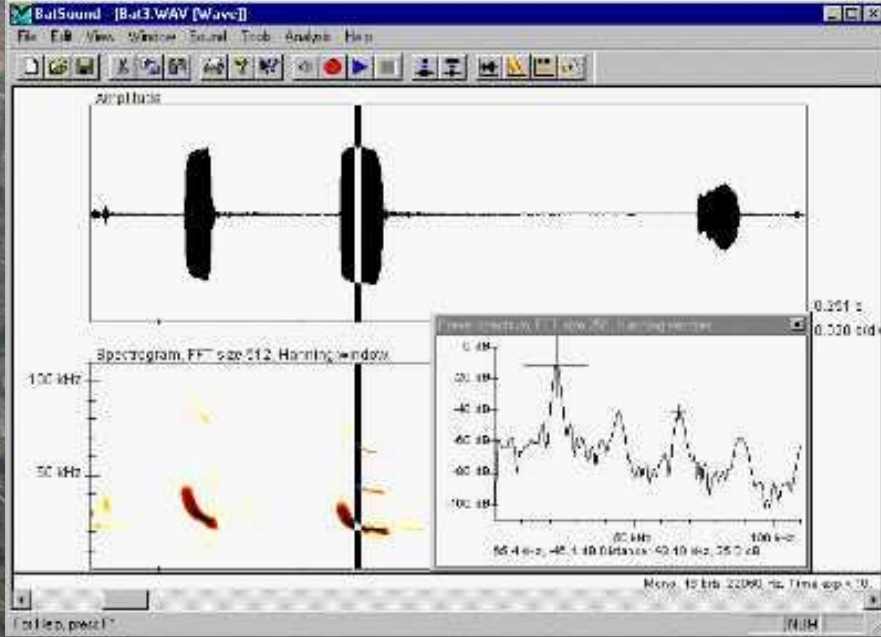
BatSound - [Bat3.WAV [Wave]]

File Edit View Window Sound Tools Analysis Help

Amplitude

0.251 s
0.000 c/d

Spectrogram, FFT size 512, Hanning window

100 kHz
50 kHz

Power spectrum, FFT size 256, Hanning window

0 dB
-20 dB
-40 dB
-60 dB
-80 dB
-100 dB

50 kHz
100 kHz

55.4 kHz, -45.1 dB Distance: 40.10 kHz, 25.0 dB

Mono, 16 bits, 22050 Hz, Time exp = 10

For Help, press F1

NUM